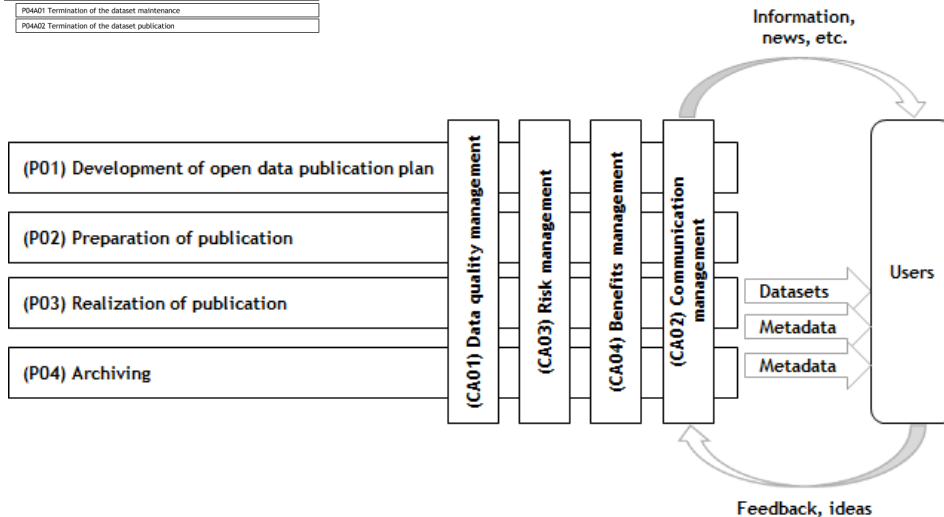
P04A01 Termination of the dataset maintenance

P04A02 Termination of the dataset publication

Information, news, etc.

(P01) Development of open data publication plan

(P02) Preparation of publication

(P03) Realization of publication

(P04) Archiving

(CA01) Data quality management

(CA03) Risk management

(CA04) Benefits management

(CA02) Communication management

Datasets

Metadata

Metadata

Users

Feedback, ideas